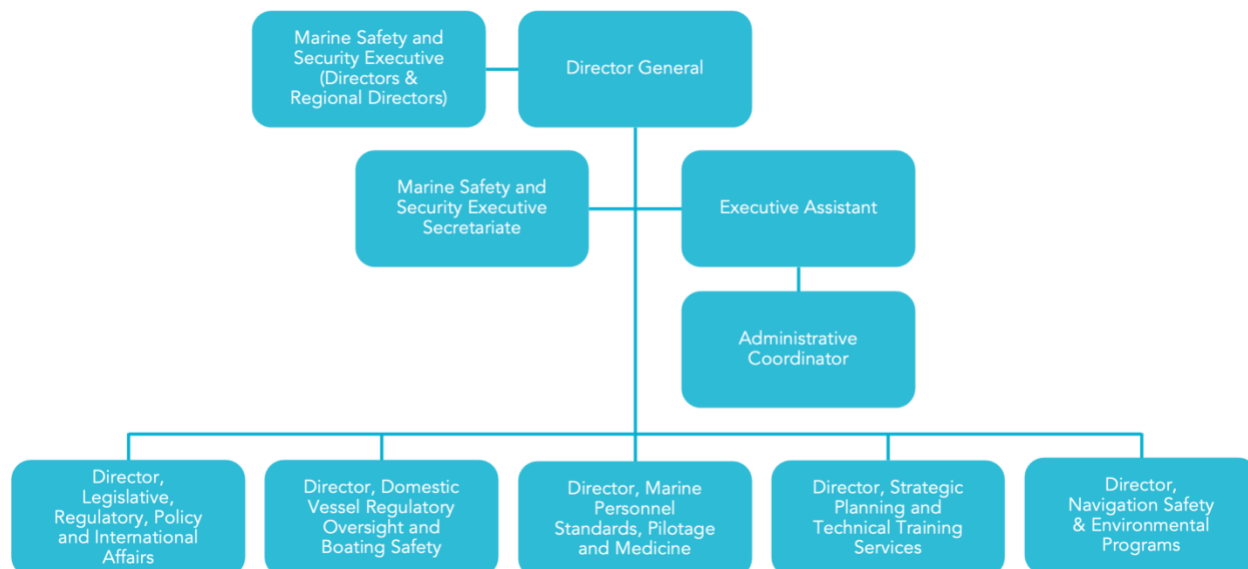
Marine Safety and Security Executive (Directors & Regional Directors)

Director General

Marine Safety and Security Executive Secretariate

Executive Assistant

Administrative Coordinator

Director, Legislative, Regulatory, Policy and International Affairs

Director, Domestic Vessel Regulatory Oversight and Boating Safety

Director, Marine Personnel Standards, Pilotage and Medicine

Director, Strategic Planning and Technical Training Services

Director, Navigation Safety & Environmental Programs